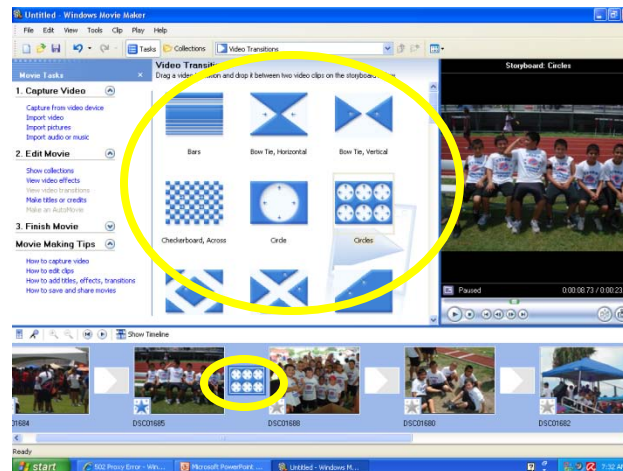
Untitled - Windows Movie Maker

File Edit View Tools Clip Play Help

Tasks Collections Video Transitions

Movie Tasks

1. Capture Video

Capture from video device
Import video
Import pictures
Import audio or music

2. Edit Movie

Show collections
View video effects
View video transitions
Make titles or credits
Make an AutoMovie

3. Finish Movie

Movie Making Tips

How to capture video
How to edit clips
How to add titles, effects, transitions
How to save and share movies

Video Transiti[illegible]
Drag a video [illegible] and drop it between two video clips on the storyboard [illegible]

Bars
Bow Tie, Horizontal
Bow Tie, Vertical
Checkerboard, Across
Circle
Circles

Storyboard: Circles

Paused
0:00:08.73 / 0:00:1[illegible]

Show Timeline

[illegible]1684
DSC01685
DSC01688
DSC01680
DSC01682

Ready

start
502 Proxy Error - Win...
Microsoft PowerPoint ...
Untitled - Windows M...
7:32 A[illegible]